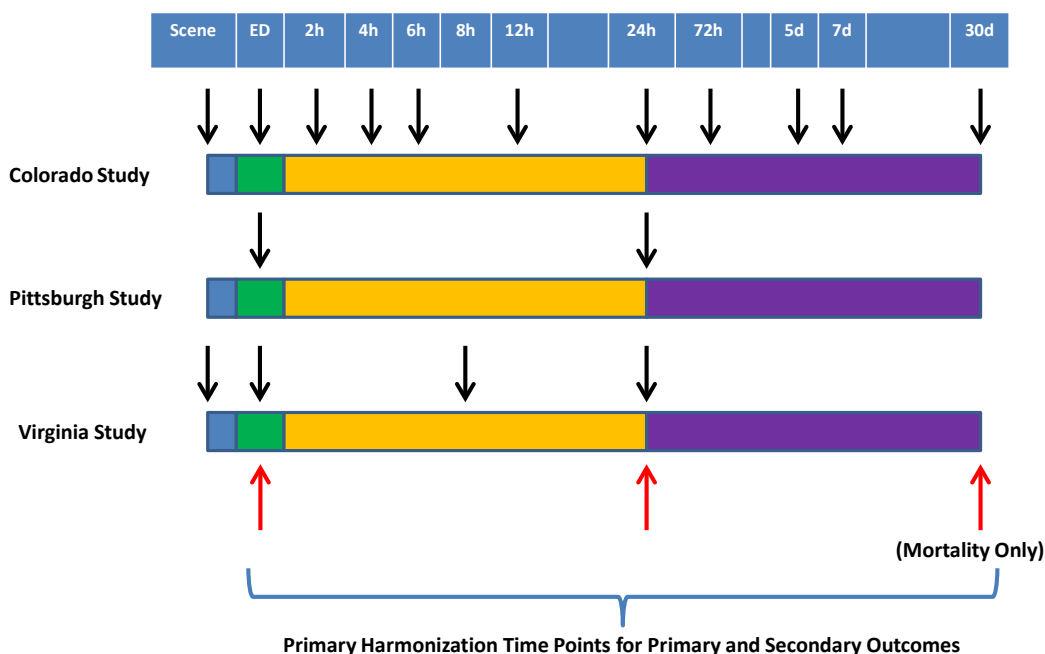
| Scene | ED | 2h | 4h | 6h | 8h | 12h | | 24h | 72h | | 5d | 7d | | 30d |
|---|---|---|---|---|---|---|---|---|---|---|---|---|---|---|

Colorado Study

Pittsburgh Study

Virginia Study

(Mortality Only)

Primary Harmonization Time Points for Primary and Secondary Outcomes